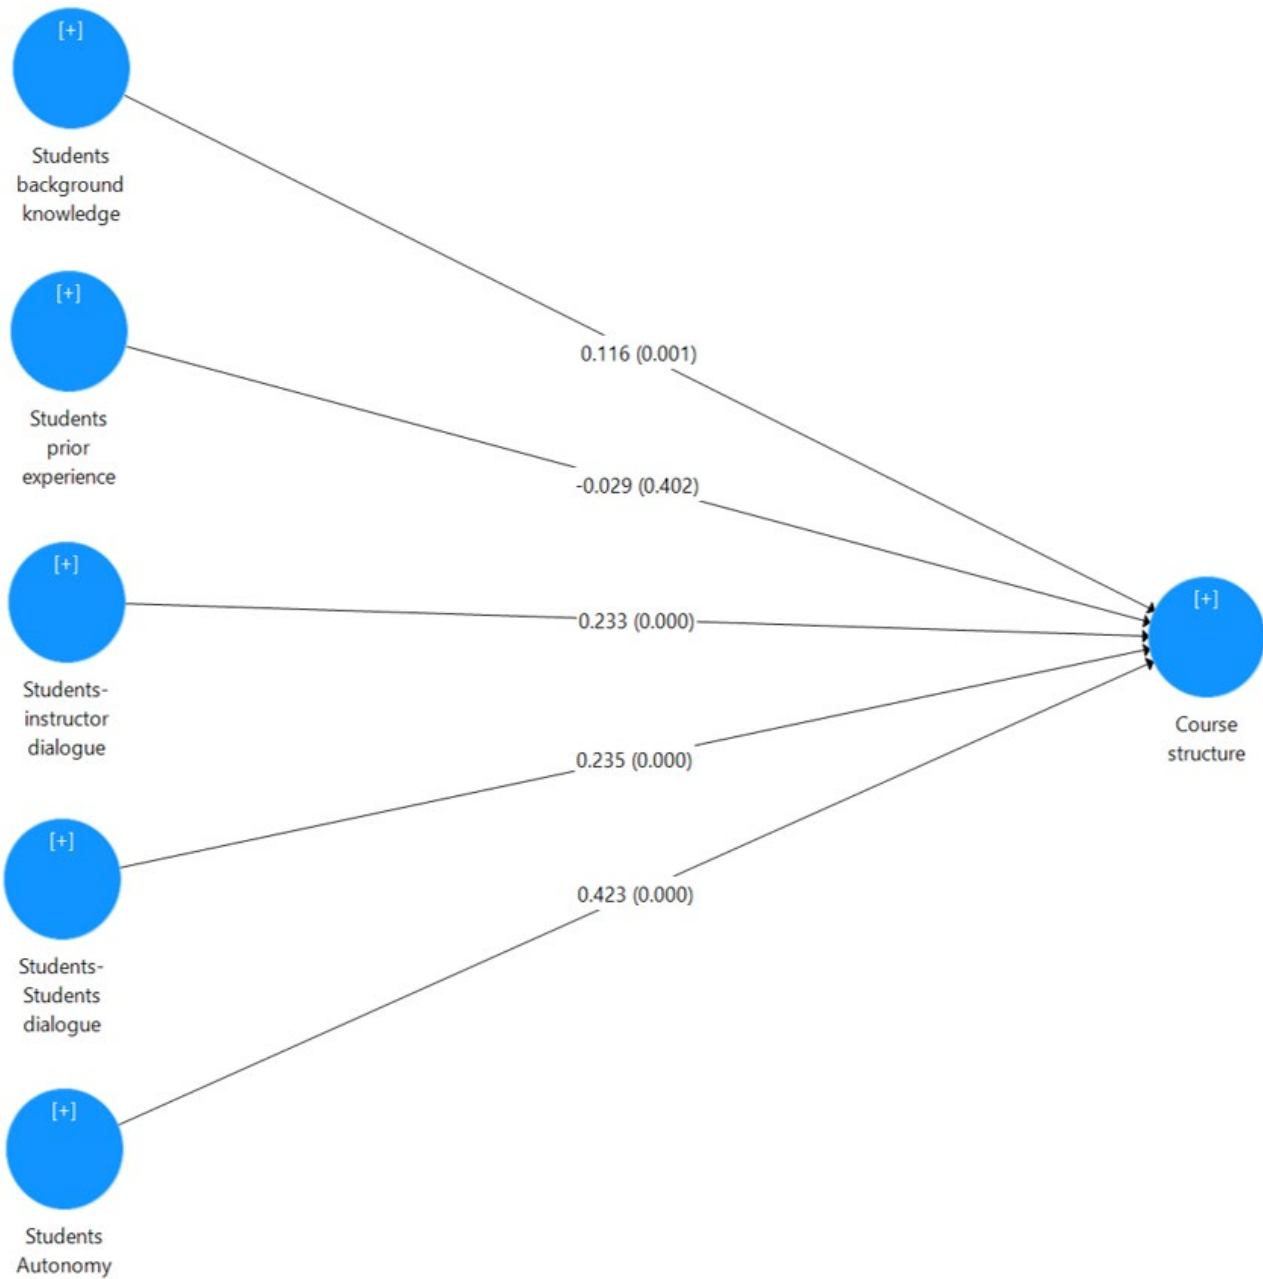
[+]
Students background knowledge

[+]
Students prior experience

[+]
Students-instructor dialogue

[+]
Students-Students dialogue

[+]
Students Autonomy

0.116 (0.001)

-0.029 (0.402)

0.233 (0.000)

0.235 (0.000)

0.423 (0.000)

[+]
Course structure